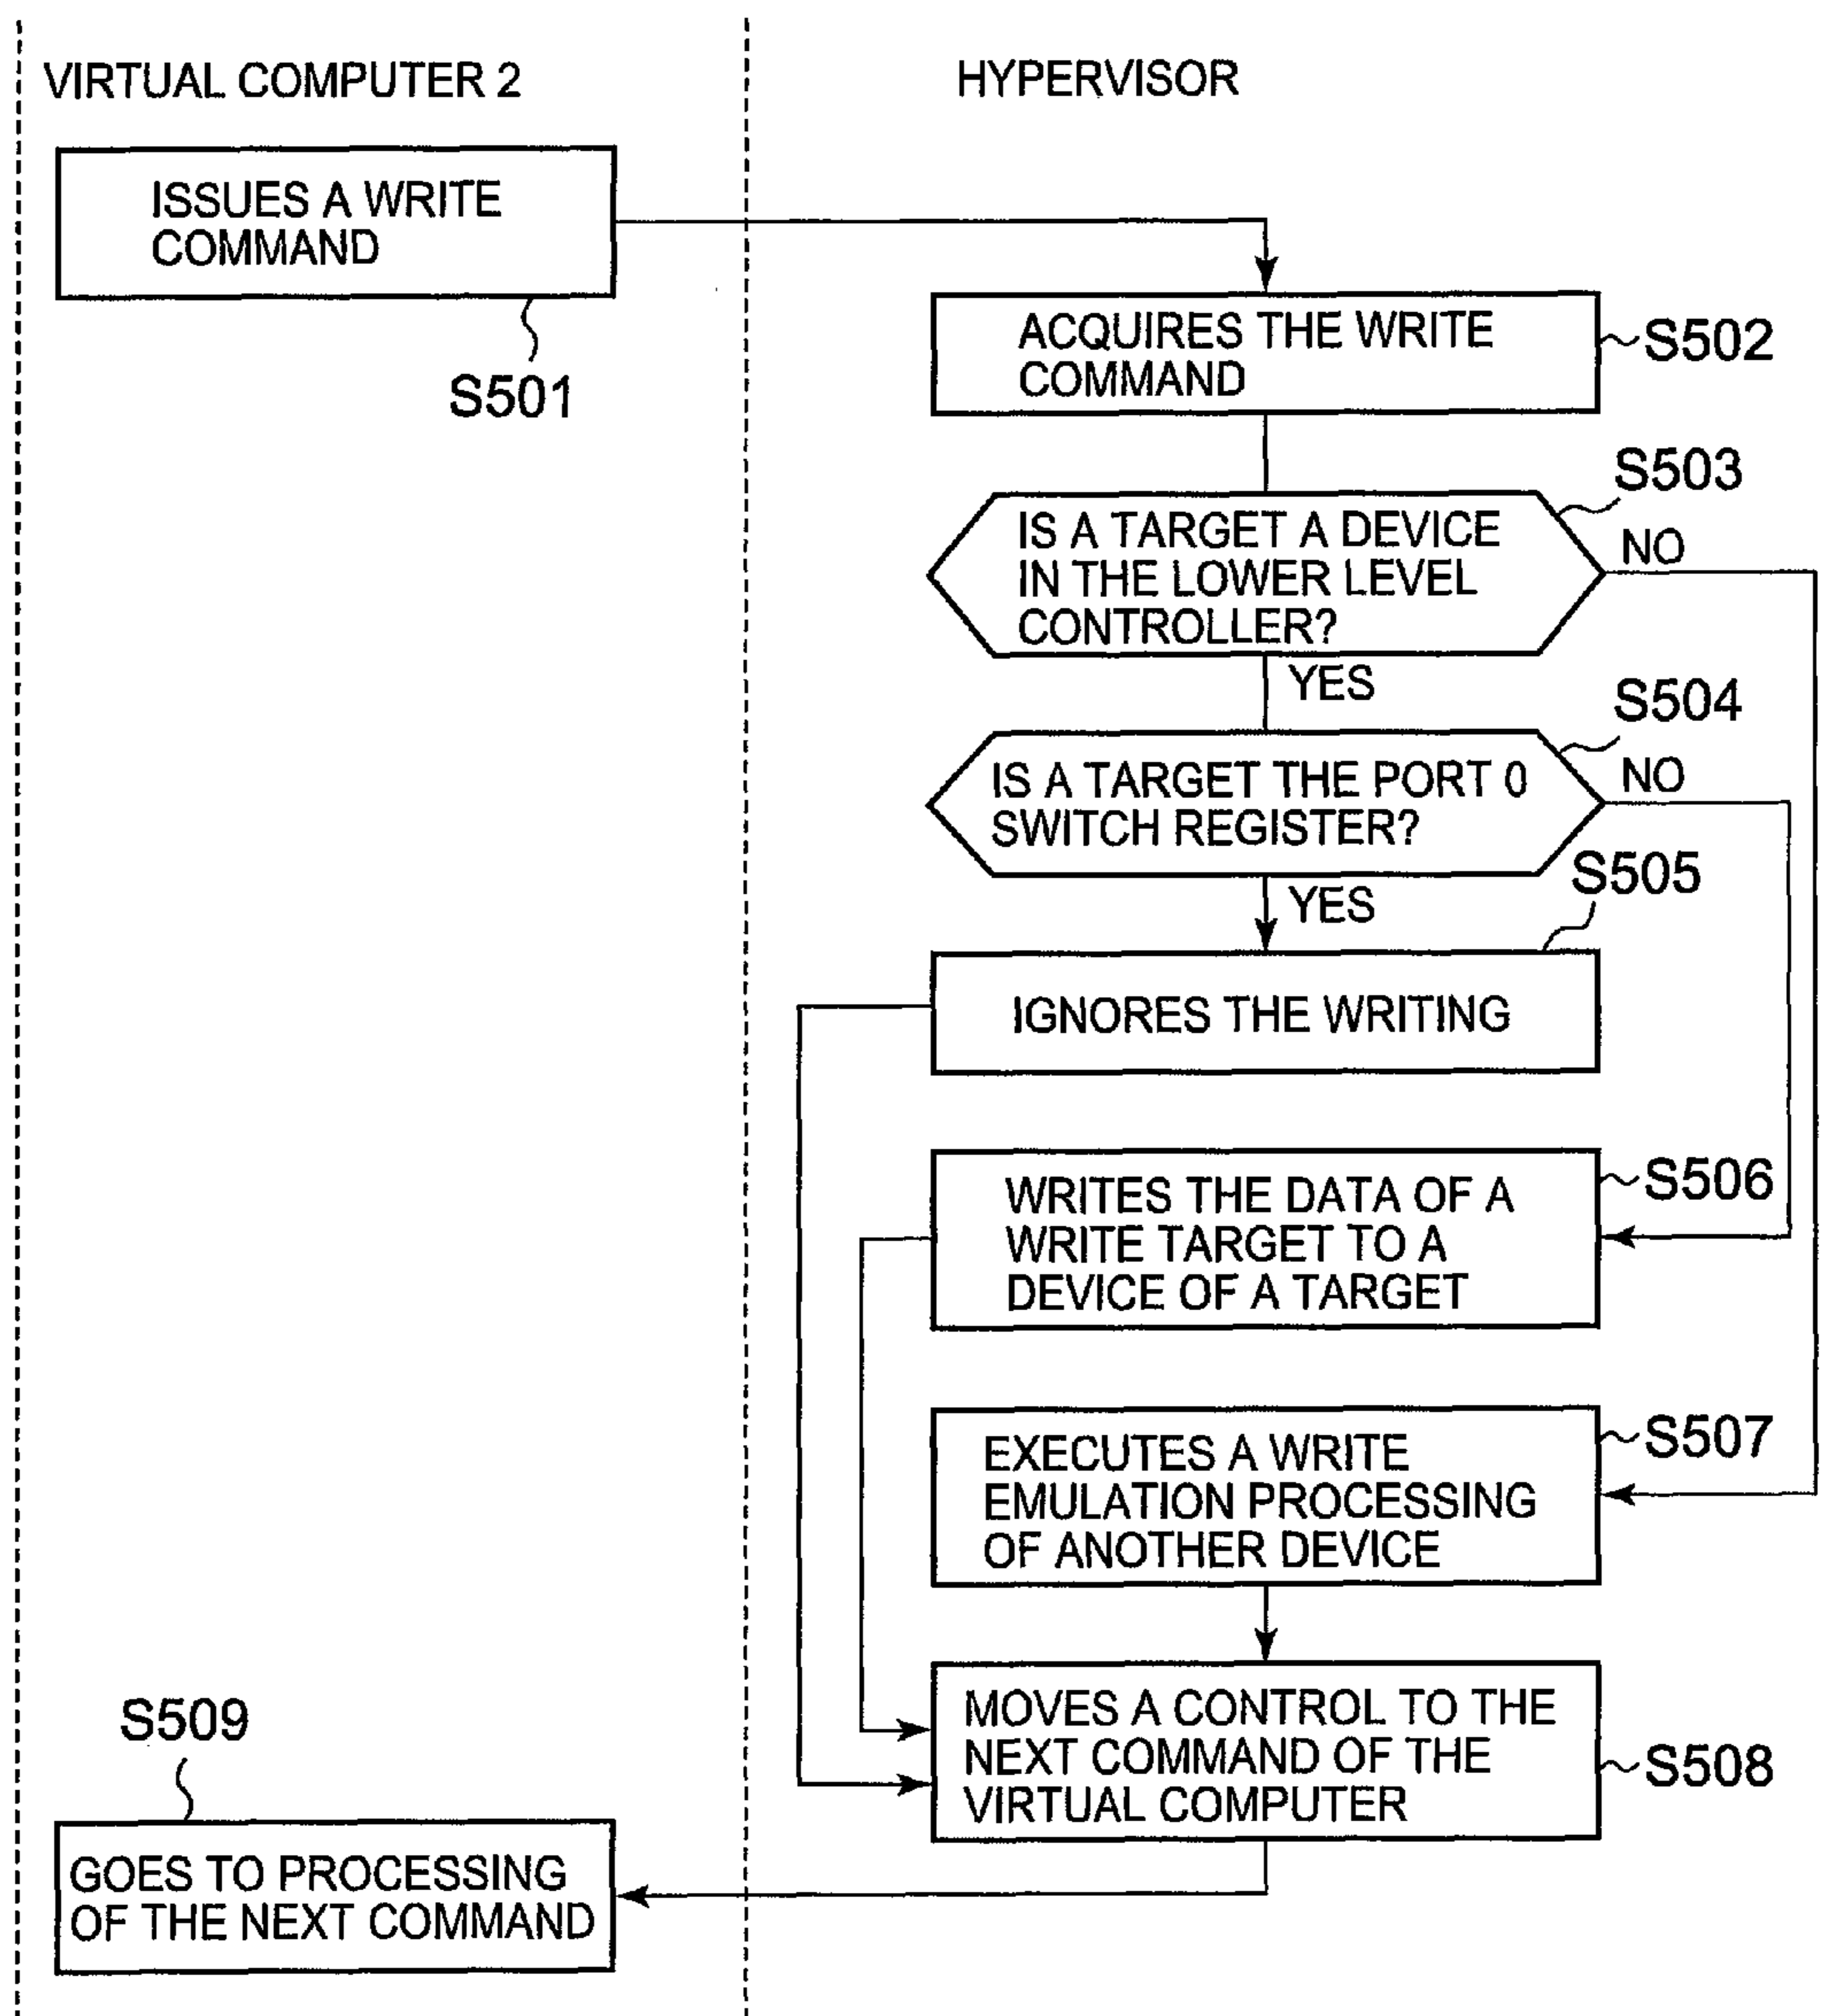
VIRTUAL COMPUTER 2

HYPERVISOR

ISSUES A WRITE COMMAND

S501

ACQUIRES THE WRITE COMMAND

S502

S503

IS A TARGET A DEVICE IN THE LOWER LEVEL CONTROLLER?

NO

YES

S504

IS A TARGET THE PORT 0 SWITCH REGISTER?

NO

YES

S505

IGNORES THE WRITING

WRITES THE DATA OF A WRITE TARGET TO A DEVICE OF A TARGET

S506

EXECUTES A WRITE EMULATION PROCESSING OF ANOTHER DEVICE

S507

S509

MOVES A CONTROL TO THE NEXT COMMAND OF THE VIRTUAL COMPUTER

S508

GOES TO PROCESSING OF THE NEXT COMMAND